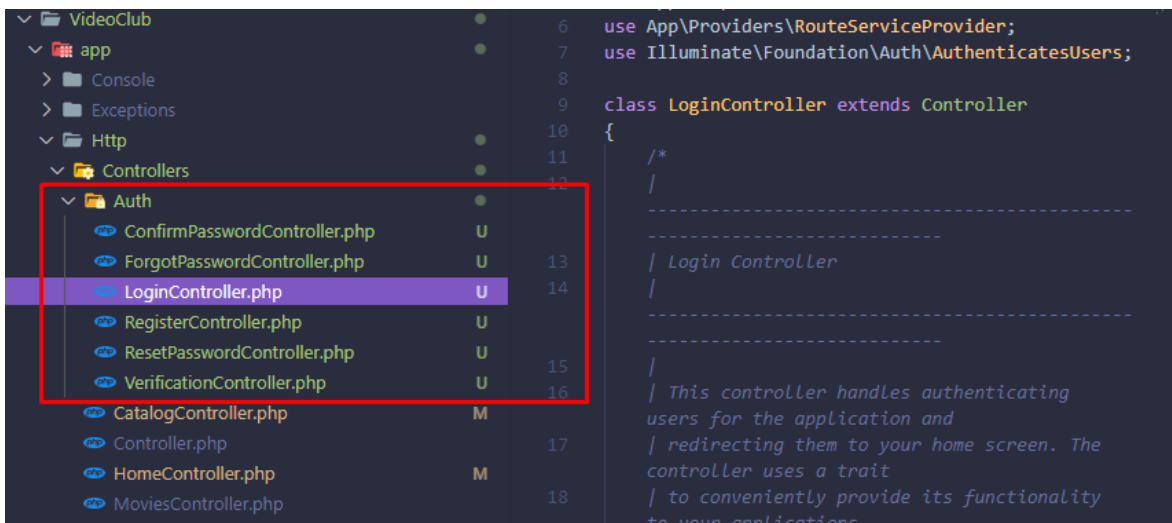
VideoClub
app
Console
Exceptions
Http
Controllers
Auth
ConfirmPasswordController.php U
ForgotPasswordController.php U
LoginController.php U
RegisterController.php U
ResetPasswordController.php U
VerificationController.php U
CatalogController.php M
Controller.php
HomeController.php M
MoviesController.php

6 use App\Providers\RouteServiceProvider;
7 use Illuminate\Foundation\Auth\AuthenticatesUsers;
8
9 class LoginController extends Controller
10 {
11 /*
12 |
--------------------------------------------------------------------------
13 | Login Controller
14 |
--------------------------------------------------------------------------
15 |
16 | This controller handles authenticating users for the application and
17 | redirecting them to your home screen. The controller uses a trait
18 | to conveniently provide its functionality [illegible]